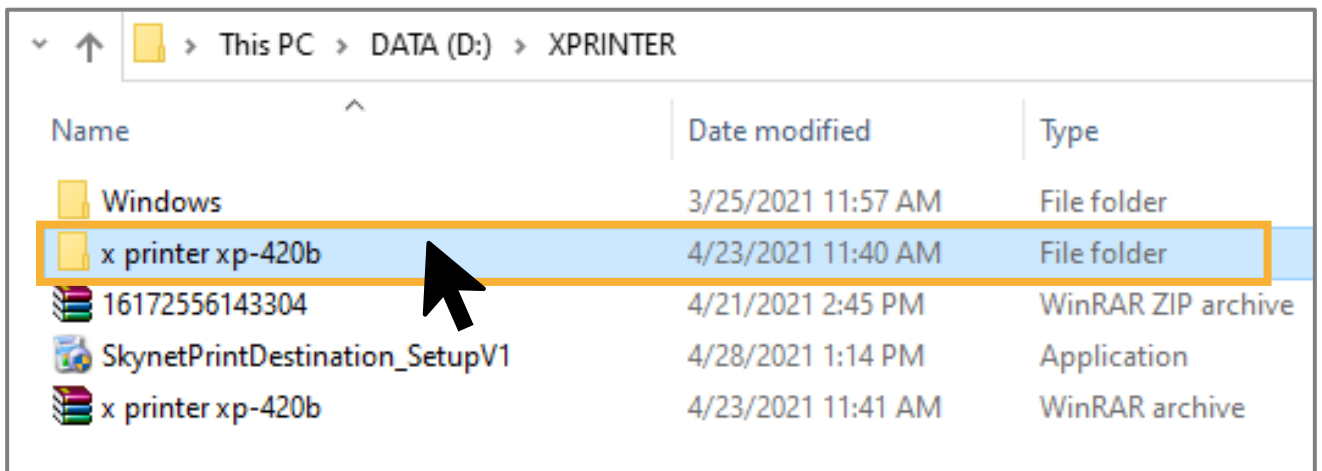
> This PC > DATA (D:) > XPRINTER

| Name | Date modified | Type |
|---|---|---|
| Windows | 3/25/2021 11:57 AM | File folder |
| x printer xp-420b | 4/23/2021 11:40 AM | File folder |
| 16172556143304 | 4/21/2021 2:45 PM | WinRAR ZIP archive |
| SkynetPrintDestination_SetupV1 | 4/28/2021 1:14 PM | Application |
| x printer xp-420b | 4/23/2021 11:41 AM | WinRAR archive |